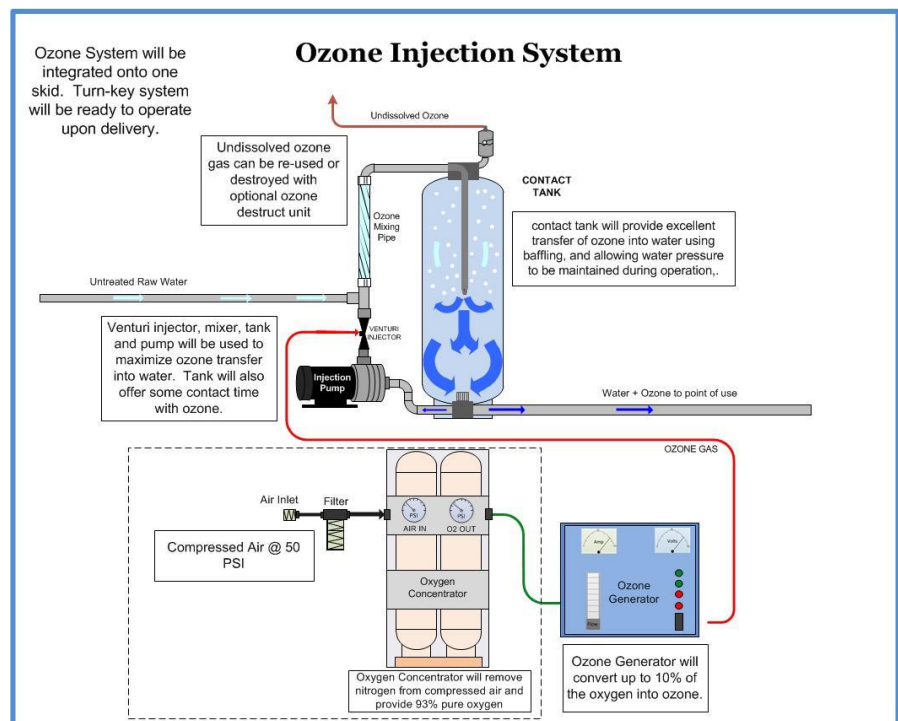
Ozone System will be integrated onto one skid. Turn-key system will be ready to operate upon delivery.

Ozone Injection System

Undissolved Ozone

Undissolved ozone gas can be re-used or destroyed with optional ozone destruct unit

CONTACT TANK

Ozone Mixing Pipe

contact tank will provide excellent transfer of ozone into water using baffling, and allowing water pressure to be maintained during operation,.

Untreated Raw Water

Venturi injector, mixer, tank and pump will be used to maximize ozone transfer into water. Tank will also offer some contact time with ozone.

VENTURI INJECTOR

Injection Pump

Water + Ozone to point of use

OZONE GAS

Air Inlet

Filter

PSI

AIR IN

PSI

O2 OUT

Compressed Air @ 50 PSI

Oxygen Concentrator

Amp

Volts

Ozone Generator

Flow

Oxygen Concentrator will remove nitrogen from compressed air and provide 93% pure oxygen

Ozone Generator will convert up to 10% of the oxygen into ozone.